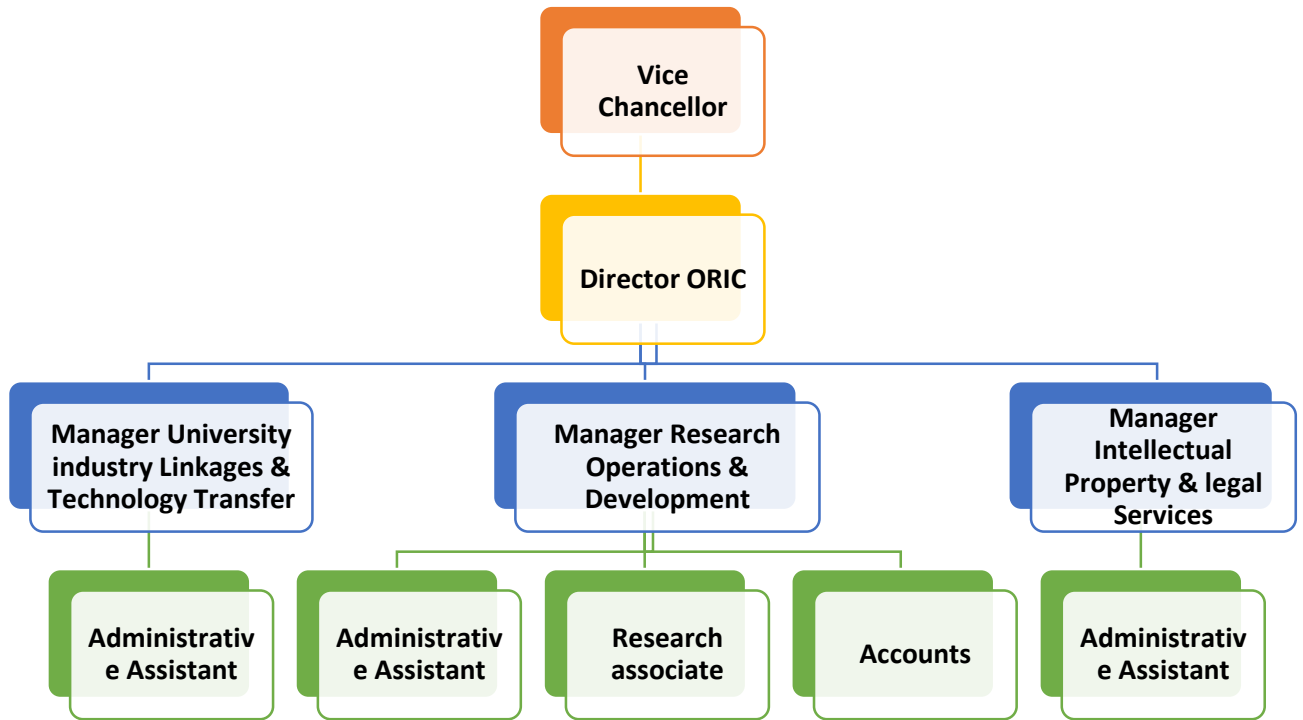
Vice Chancellor

Director ORIC

Manager University industry Linkages & Technology Transfer

Manager Research Operations & Development

Manager Intellectual Property & legal Services

Administrativ e Assistant

Administrativ e Assistant

Research associate

Accounts

Administrativ e Assistant